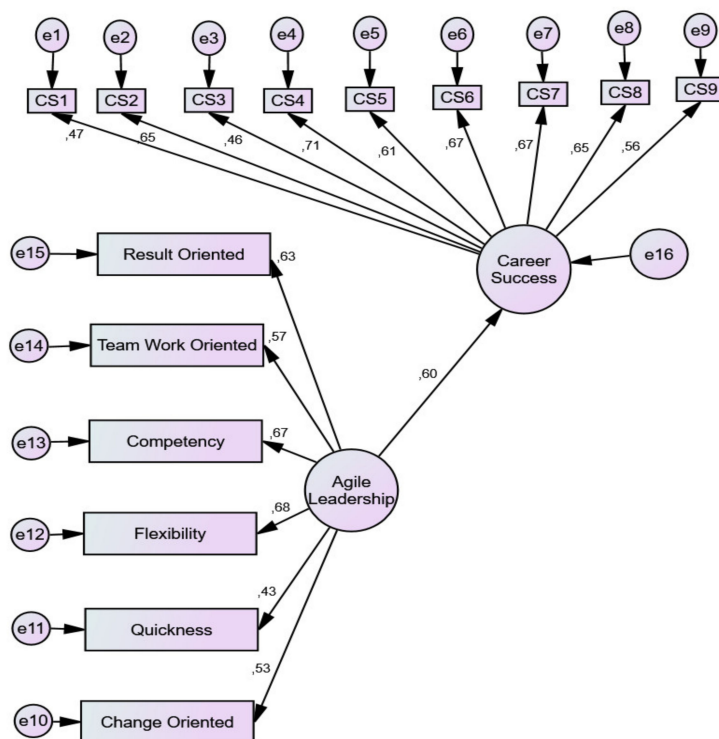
e1 e2 e3 e4 e5 e6 e7 e8 e9

CS1 CS2 CS3 CS4 CS5 CS6 CS7 CS8 CS9

,47 ,65 ,46 ,71 ,61 ,67 ,67 ,65 ,56

e15 Result Oriented ,63

Career Success

e16

e14 Team Work Oriented ,57

,60

e13 Competency ,67

Agile Leadership

e12 Flexibility ,68

,43

e11 Quickness

,53

e10 Change Oriented